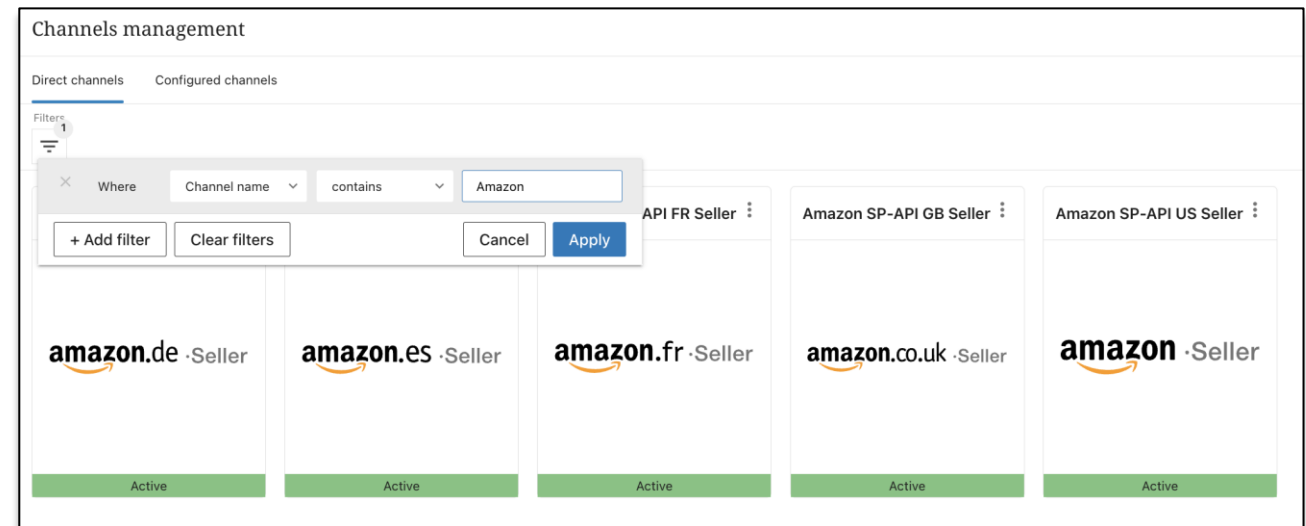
Channels management

Direct channels Configured channels

Filters 1

× Where Channel name contains Amazon

+ Add filter Clear filters Cancel Apply

API FR Seller

Amazon SP-API GB Seller

Amazon SP-API US Seller

amazon.de ·Seller

amazon.es ·Seller

amazon.fr ·Seller

amazon.co.uk ·Seller

amazon ·Seller

Active

Active

Active

Active

Active